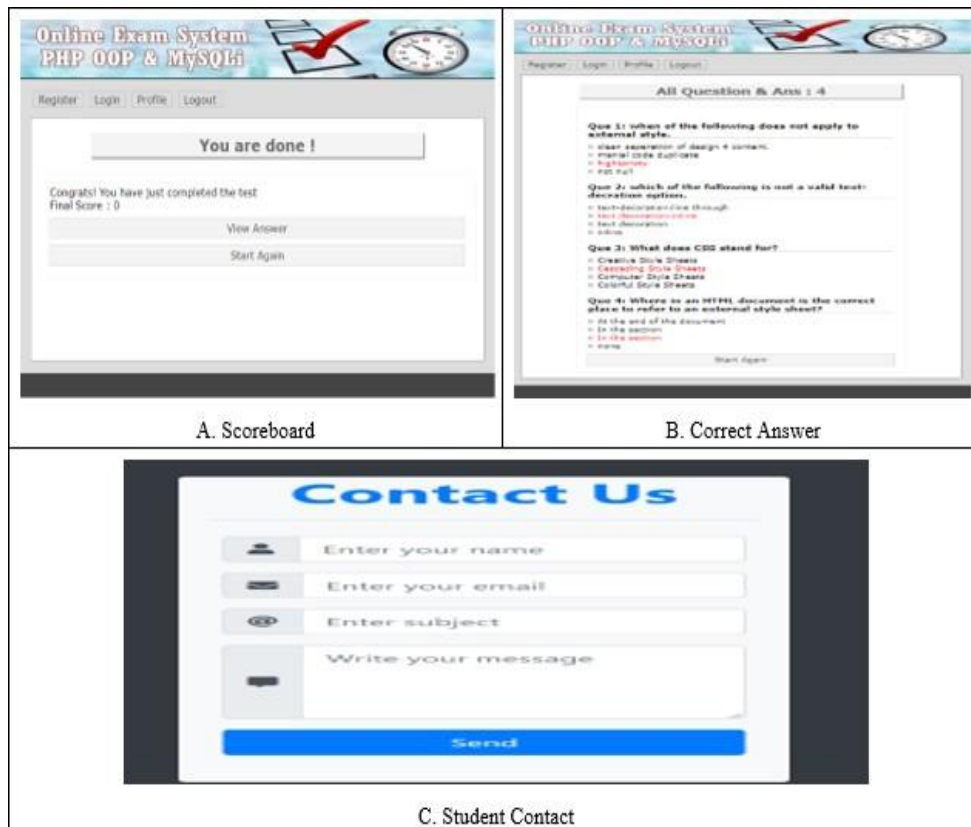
Online Exam System
PHP OOP & MySQLi

Register Login Profile Logout

You are done !

Congrats! You have just completed the test
Final Score : 0

View Answer

Start Again

A. Scoreboard

Online Exam System
PHP OOP & MySQLi

Register Login Profile Logout

All Question & Ans : 4

Que 1: which of the following does not apply to external style.

= clear separation of design & content.
= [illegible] code duplicate
= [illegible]
= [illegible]

Que 2: which of the following is not a valid text-decoration option.

= text-decoration:line through
= text-decoration:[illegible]
= text decoration
= inline

Que 3: What does CSS stand for?

= Creative Style Sheets
= Cascading Style Sheets
= Computer Style Sheets
= Colorful Style Sheets

Que 4: Where is an HTML document is the correct place to refer to an external style sheet?

= At the end of the document
= In the section
= In the section
= none

Start Again

B. Correct Answer

Contact Us

Enter your name

Enter your email

Enter subject

Write your message

Send

C. Student Contact